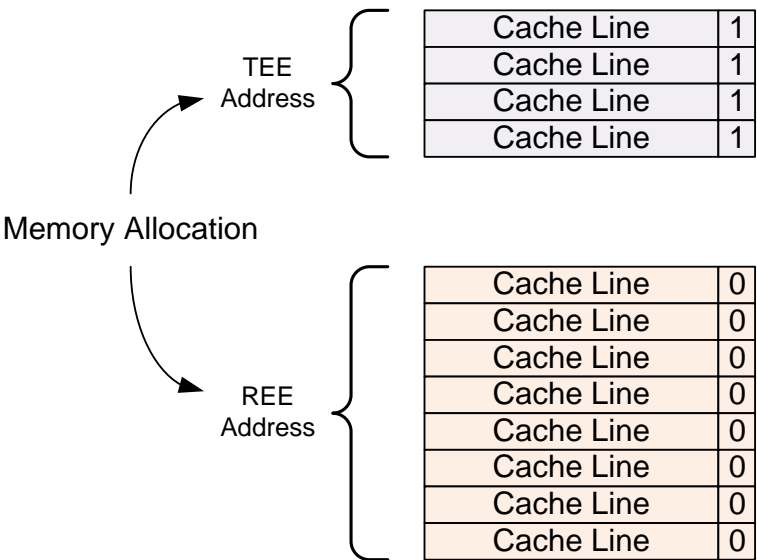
TEE Address

| Cache Line | 1 |
|---|---|
| Cache Line | 1 |
| Cache Line | 1 |
| Cache Line | 1 |

Memory Allocation

REE Address

| Cache Line | 0 |
|---|---|
| Cache Line | 0 |
| Cache Line | 0 |
| Cache Line | 0 |
| Cache Line | 0 |
| Cache Line | 0 |
| Cache Line | 0 |
| Cache Line | 0 |